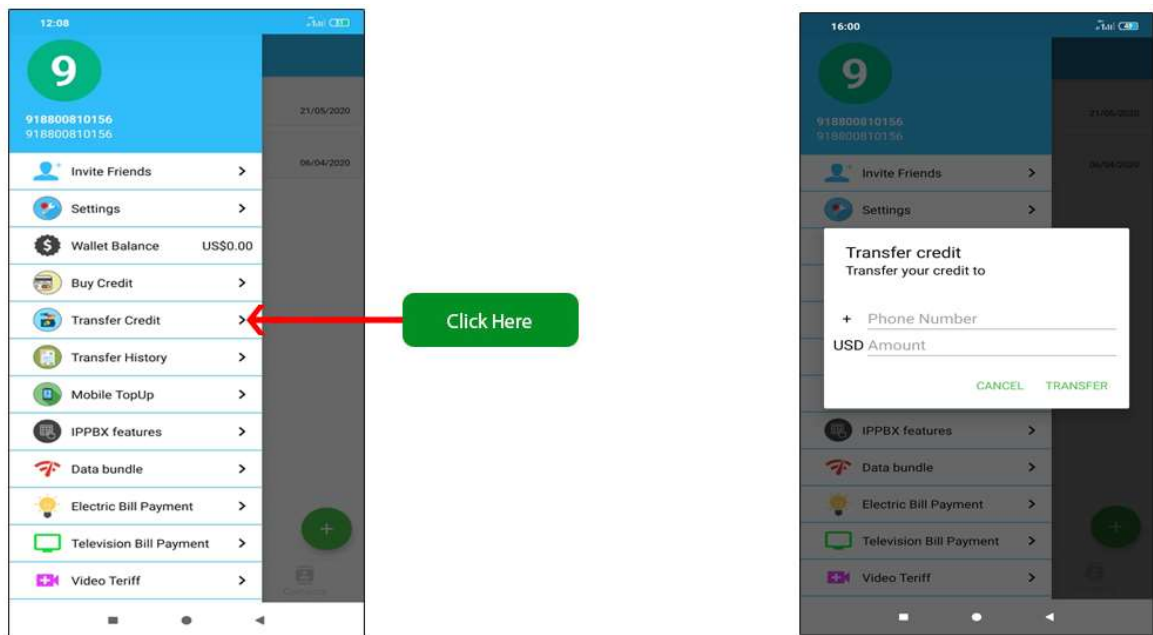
12:08

9

918800810156
918800810156

21/05/2020

06/04/2020

Invite Friends >

Settings >

Wallet Balance US$0.00

Buy Credit >

Transfer Credit >

Transfer History >

Mobile TopUp >

IPPBX features >

Data bundle >

Electric Bill Payment >

Television Bill Payment >

Video Teriff >

Click Here

16:00

9

918800810156
918800810156

21/05/2020

06/04/2020

Invite Friends >

Settings >

Transfer credit
Transfer your credit to

+ Phone Number

USD Amount

CANCEL TRANSFER

IPPBX features >

Data bundle >

Electric Bill Payment >

Television Bill Payment >

Video Teriff >